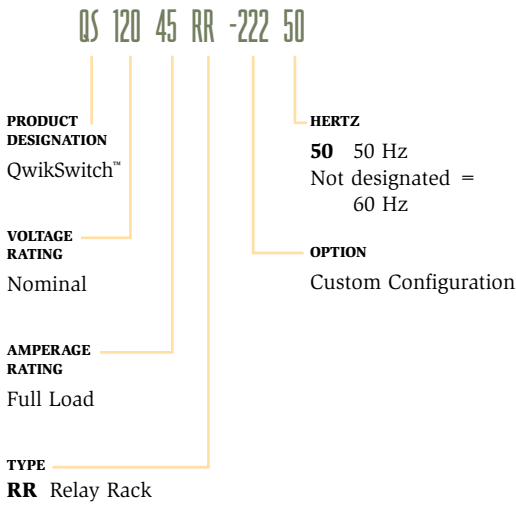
QS 120 45 RR -222 50

PRODUCT DESIGNATION
QwikSwitch™

VOLTAGE RATING
Nominal

AMPERAGE RATING
Full Load

TYPE
**RR** Relay Rack

HERTZ
**50** 50 Hz
Not designated = 60 Hz

OPTION
Custom Configuration